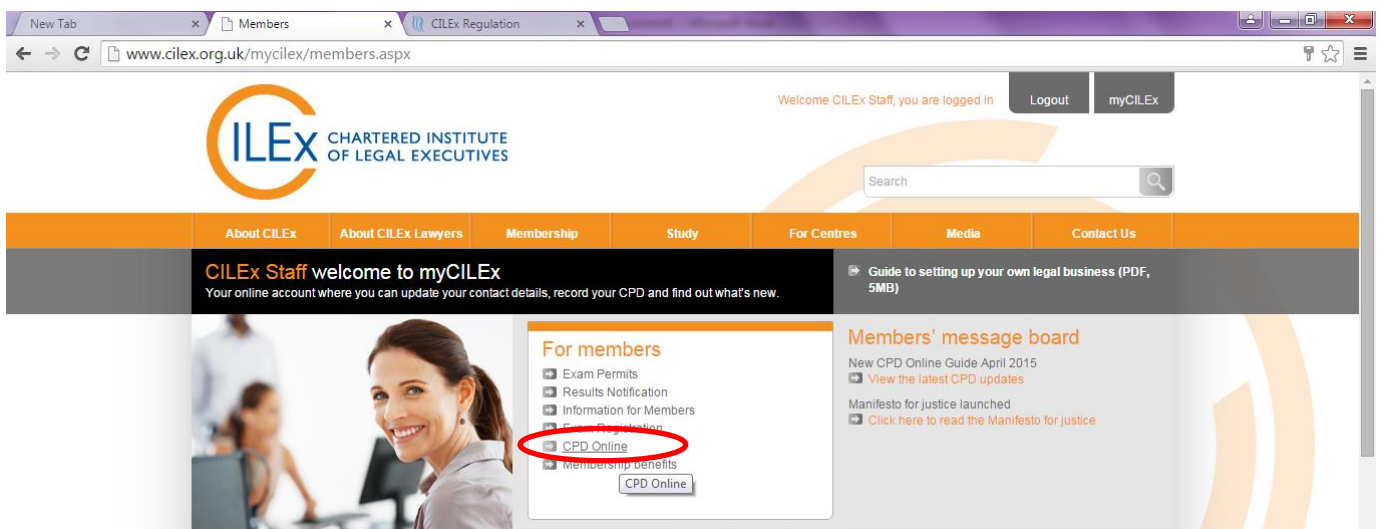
New Tab ×
Members ×
CILEx Regulation ×

www.cilex.org.uk/mycilex/members.aspx

CILEx CHARTERED INSTITUTE OF LEGAL EXECUTIVES

Welcome CILEx Staff, you are logged in
Logout
myCILEx

Search

About CILEx
About CILEx Lawyers
Membership
Study
For Centres
Media
Contact Us

CILEx Staff welcome to myCILEx
Your online account where you can update your contact details, record your CPD and find out what's new.

Guide to setting up your own legal business (PDF, 5MB)

For members
Exam Permits
Results Notification
Information for Members
Exam Registration
CPD Online
Membership benefits
CPD Online

Members' message board
New CPD Online Guide April 2015
View the latest CPD updates
Manifesto for justice launched
Click here to read the Manifesto for justice